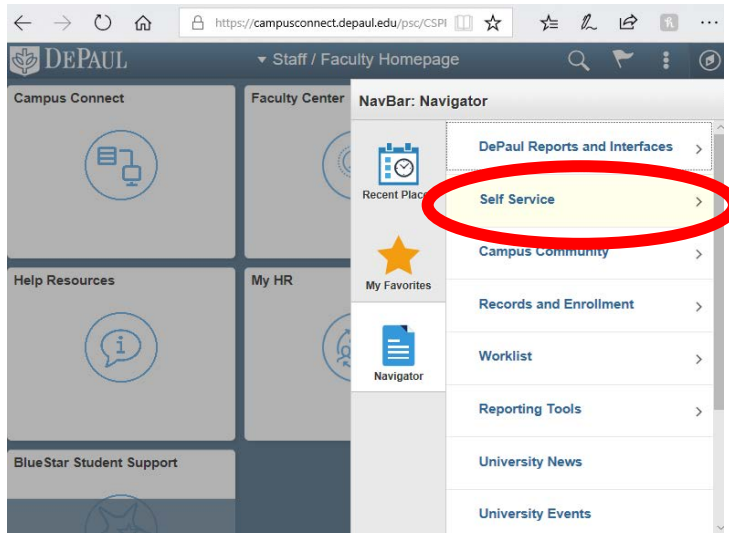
https://campusconnect.depaul.edu/psc/CSPI

DEPAUL

Staff / Faculty Homepage

Campus Connect

Faculty Center

Help Resources

My HR

BlueStar Student Support

NavBar: Navigator

Recent Plac

My Favorites

Navigator

DePaul Reports and Interfaces

Self Service

Campus Community

Records and Enrollment

Worklist

Reporting Tools

University News

University Events